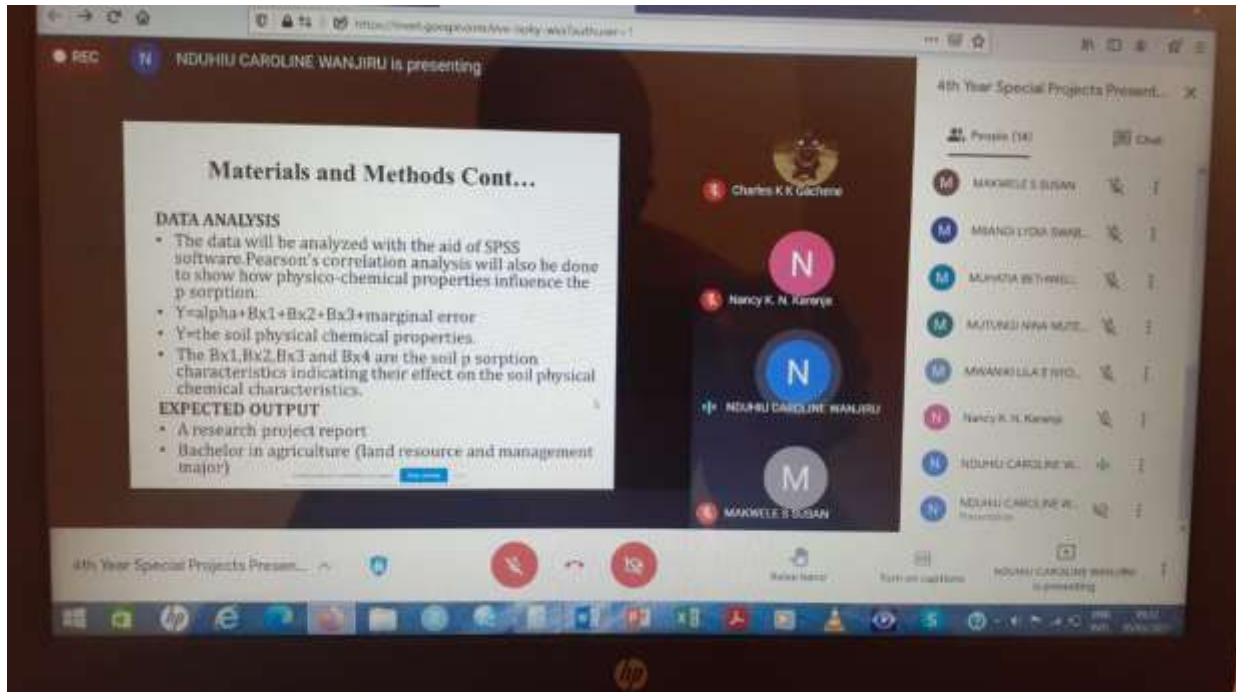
REC

N NDUHIU CAROLINE WANJIRU is presenting

Materials and Methods Cont…

DATA ANALYSIS

• The data will be analyzed with the aid of SPSS software.Pearson's correlation analysis will also be done to show how physico-chemical properties influence the p sorption.
• Y=alpha+Bx1+Bx2+Bx3+marginal error
• Y=the soil physical chemical properties.
• The Bx1,Bx2,Bx3 and Bx4 are the soil p sorption characteristics indicating their effect on the soil physical chemical characteristics.

EXPECTED OUTPUT

• A research project report
• Bachelor in agriculture (land resource and management major)

Charles K K Gachene

N

Nancy K. N. Karanja

N

NDUHIU CAROLINE WANJIRU

M

MAKWELE S SUSAN

4th Year Special Projects Present...

People (14)

Chat

MAKWELE S SUSAN

MBANDI LYDIA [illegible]

MUHATIA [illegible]

MUTUNGI NINA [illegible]

MWANIKI LILA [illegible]

Nancy K. N. Karanja

NDUHIU CAROLINE W...

NDUHIU CAROLINE W...
Presentation

4th Year Special Projects Presen...

Raise hand

Turn on captions

NDUHIU CAROLINE WANJIRU is presenting

hp